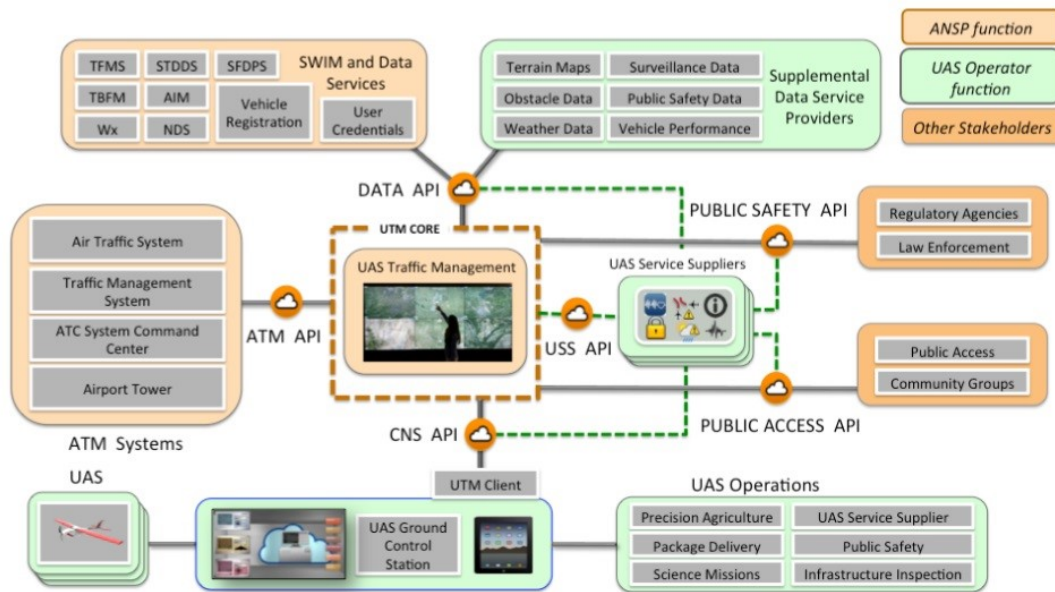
ANSP function

UAS Operator function

Other Stakeholders

TFMS
STDDS
SFDPS
SWIM and Data Services
TBFM
AIM
Vehicle Registration
User Credentials
Wx
NDS

Terrain Maps
Surveillance Data
Obstacle Data
Public Safety Data
Weather Data
Vehicle Performance
Supplemental Data Service Providers

DATA API

PUBLIC SAFETY API

Regulatory Agencies
Law Enforcement

Air Traffic System
Traffic Management System
ATC System Command Center
Airport Tower

ATM Systems

ATM API

UTM CORE

UAS Traffic Management

USS API

UAS Service Suppliers

Public Access
Community Groups

PUBLIC ACCESS API

CNS API

UAS

UTM Client

UAS Ground Control Station

UAS Operations

Precision Agriculture
UAS Service Supplier
Package Delivery
Public Safety
Science Missions
Infrastructure Inspection